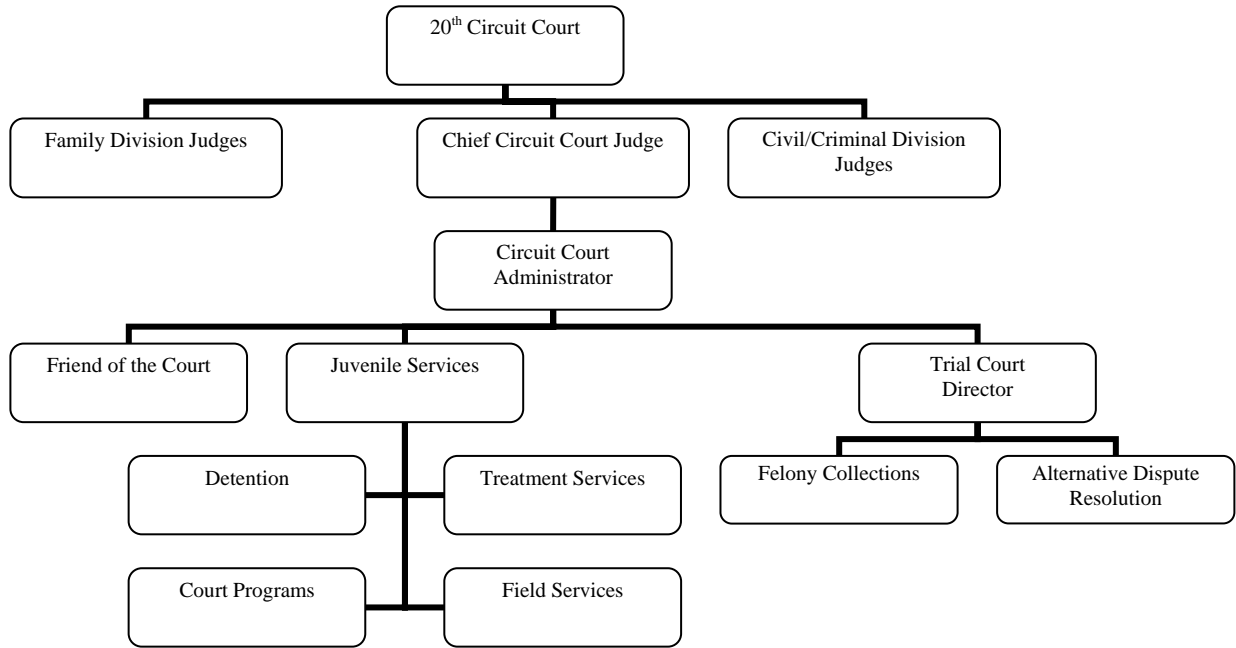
20$^{th}$ Circuit Court

Family Division Judges

Chief Circuit Court Judge

Civil/Criminal Division Judges

Circuit Court Administrator

Friend of the Court

Juvenile Services

Trial Court Director

Detention

Treatment Services

Court Programs

Field Services

Felony Collections

Alternative Dispute Resolution